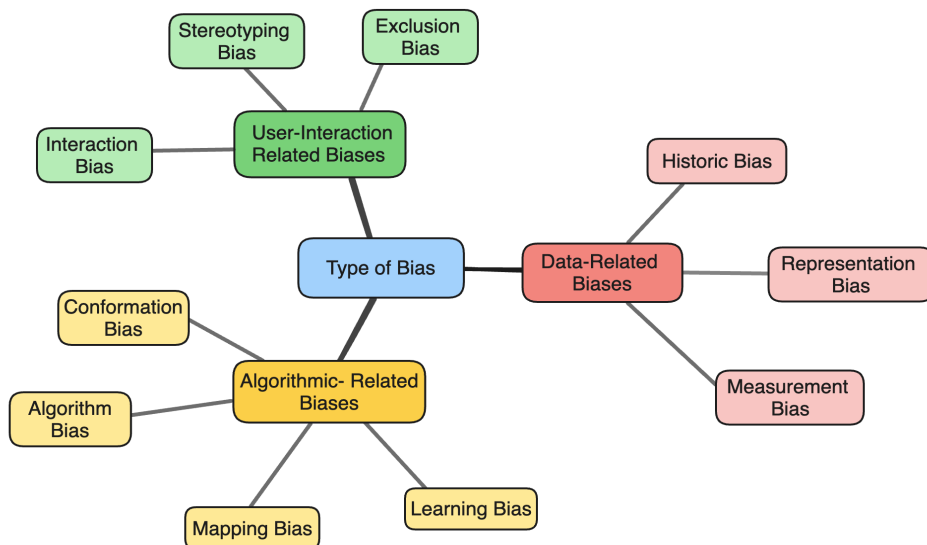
Stereotyping Bias

Exclusion Bias

Interaction Bias

User-Interaction Related Biases

Historic Bias

Type of Bias

Data-Related Biases

Representation Bias

Conformation Bias

Algorithmic- Related Biases

Measurement Bias

Algorithm Bias

Learning Bias

Mapping Bias